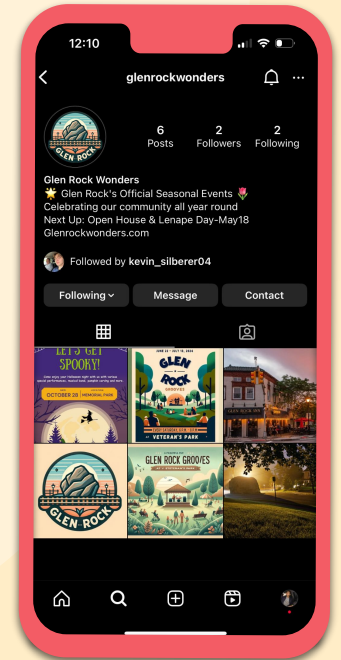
12:10

glenrockwonders

GLEN ROCK

6 Posts
2 Followers
2 Following

Glen Rock Wonders
🌟 Glen Rock's Official Seasonal Events 🌷
Celebrating our community all year round
Next Up: Open House & Lenape Day-May18
Glenrockwonders.com

Followed by kevin_silberer04

Following
Message
Contact

LET'S GET SPOOKY!
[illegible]
OCTOBER 28
MEMORIAL PARK

JUNE 24 - JULY 15, 2024
GLEN ROCK GROOVES
VETERAN'S PARK

GLEN ROCK

GLEN ROCK GROOVES